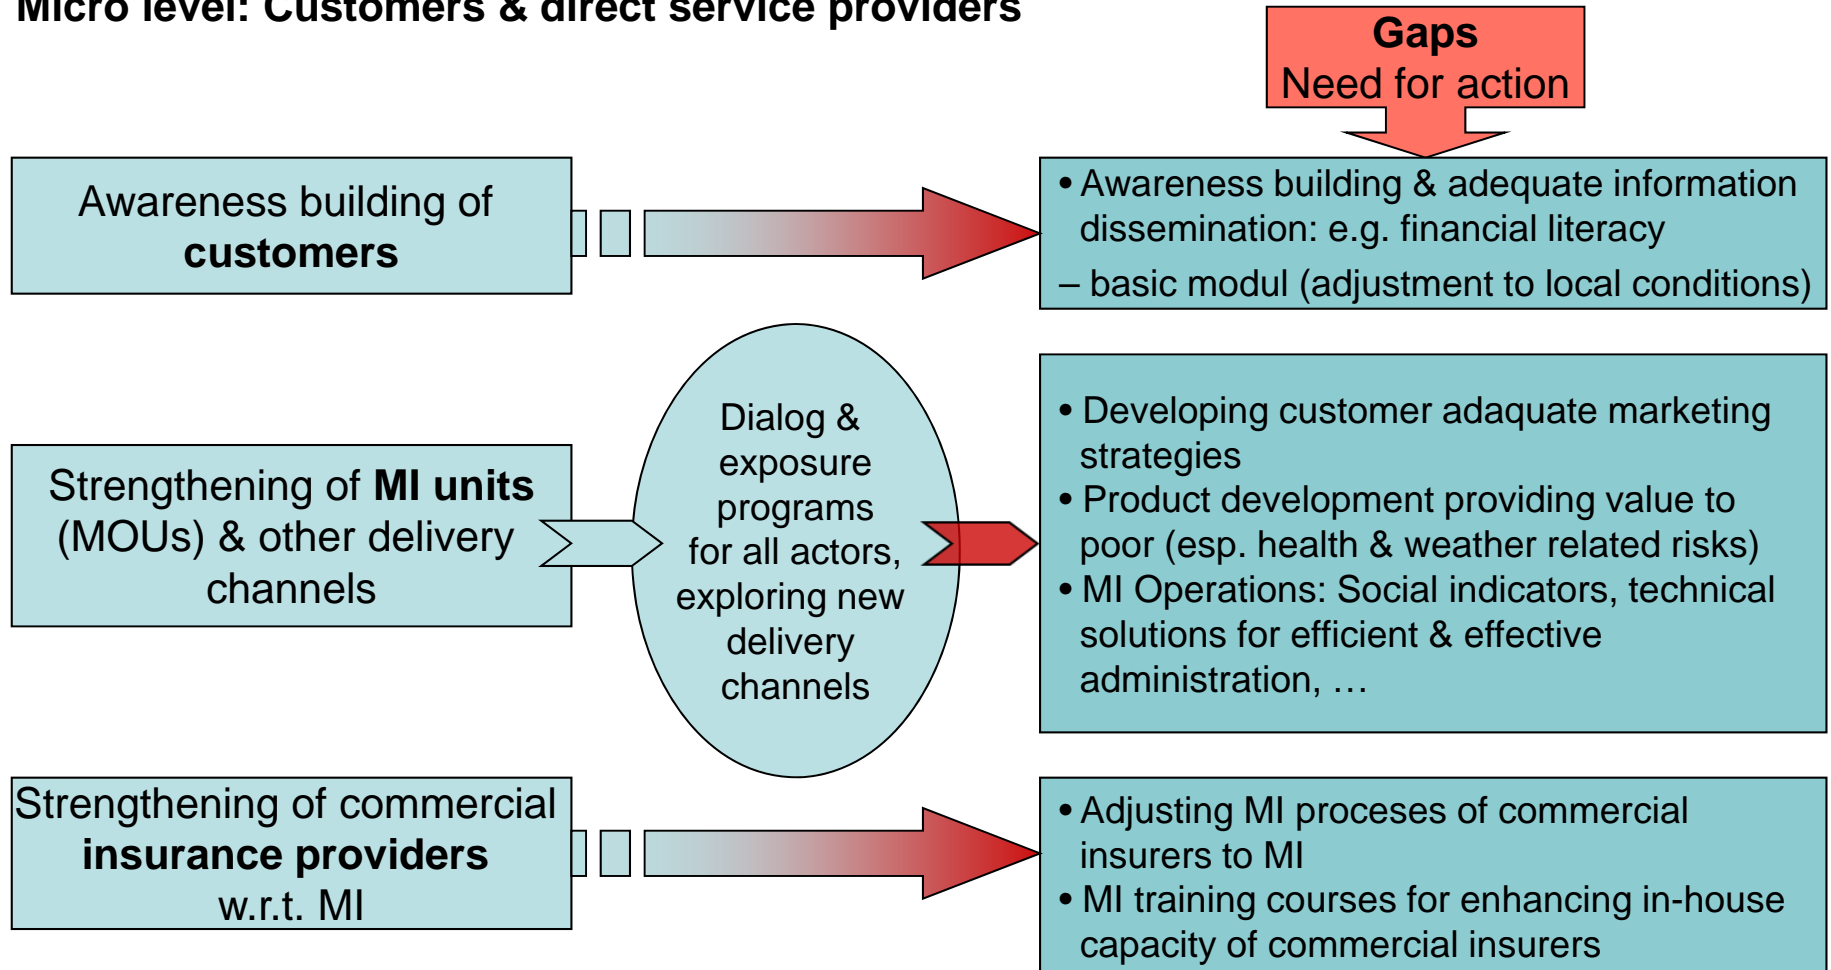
Micro level: Customers & direct service providers

Gaps
Need for action

Awareness building of customers

• Awareness building & adequate information dissemination: e.g. financial literacy
– basic modul (adjustment to local conditions)

Strengthening of MI units (MOUs) & other delivery channels

Dialog & exposure programs for all actors, exploring new delivery channels

• Developing customer adaquate marketing strategies
• Product development providing value to poor (esp. health & weather related risks)
• MI Operations: Social indicators, technical solutions for efficient & effective administration, …

Strengthening of commercial insurance providers w.r.t. MI

• Adjusting MI proceses of commercial insurers to MI
• MI training courses for enhancing in-house capacity of commercial insurers